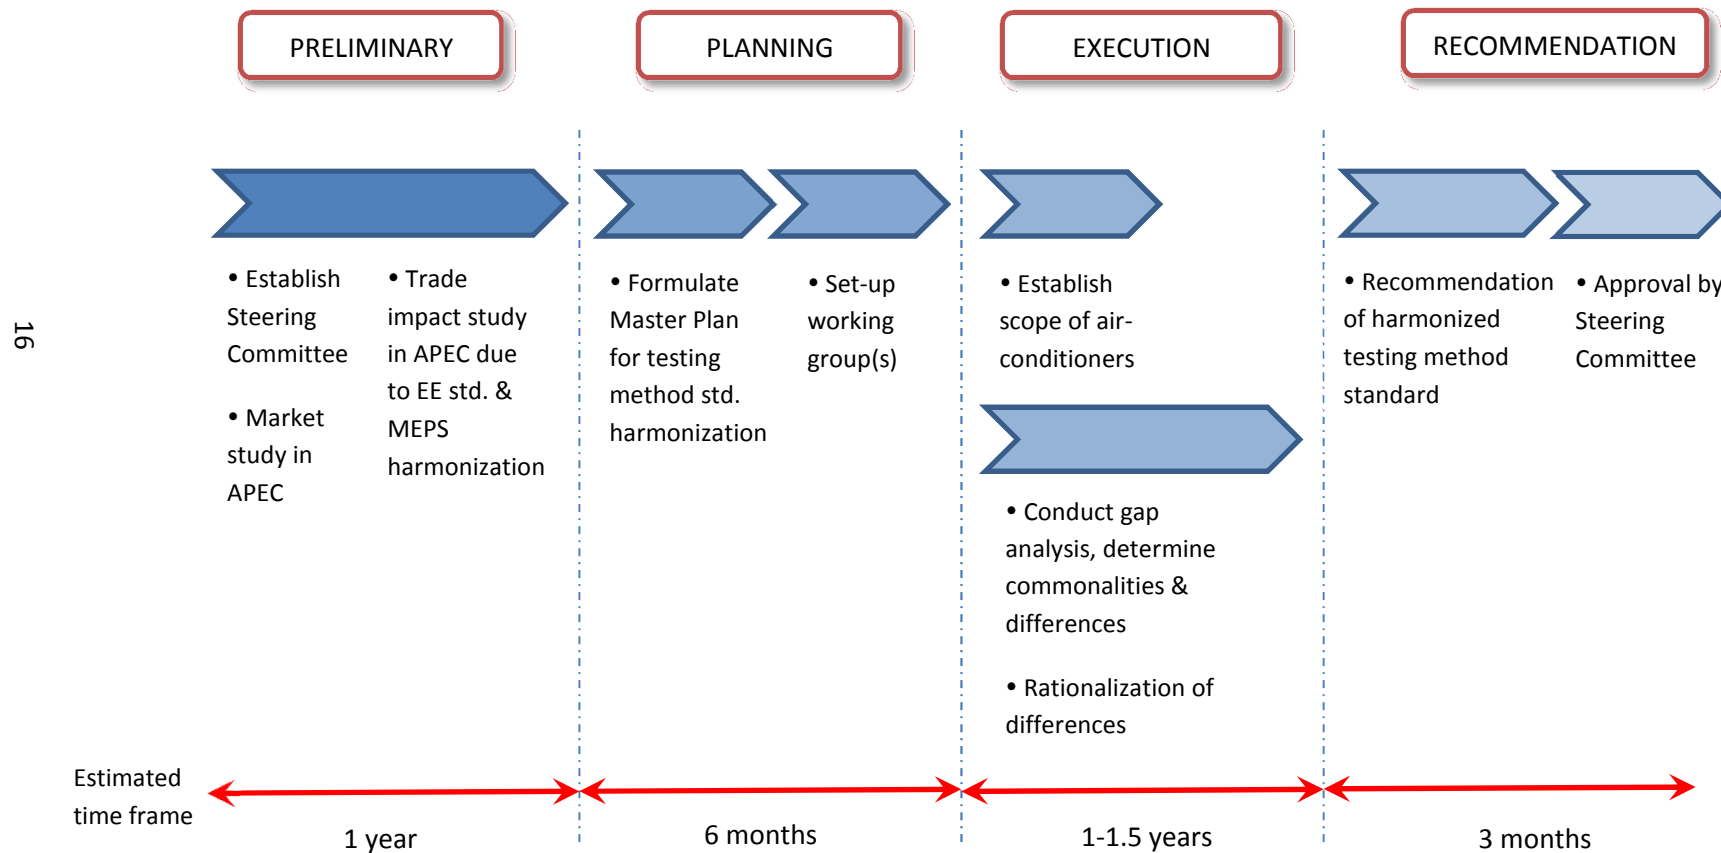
16

PRELIMINARY

PLANNING

EXECUTION

RECOMMENDATION

• Establish Steering Committee

• Market study in APEC

• Trade impact study in APEC due to EE std. & MEPS harmonization

• Formulate Master Plan for testing method std. harmonization

• Set-up working group(s)

• Establish scope of air-conditioners

• Conduct gap analysis, determine commonalities & differences

• Rationalization of differences

• Recommendation of harmonized testing method standard

• Approval by Steering Committee

Estimated time frame

1 year

6 months

1-1.5 years

3 months